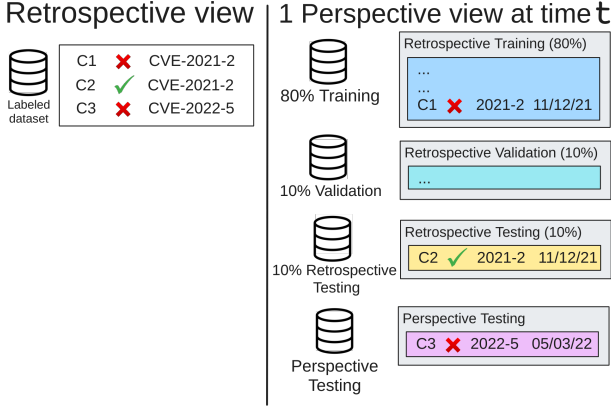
Retrospective view

Labeled dataset

| C1 | ✗ | CVE-2021-2 |
|---|---|---|
| C2 | ✓ | CVE-2021-2 |
| C3 | ✗ | CVE-2022-5 |

1 Perspective view at time $t$

80% Training

Retrospective Training (80%)
...
...
C1 ✗ 2021-2 11/12/21

10% Validation

Retrospective Validation (10%)
...

10% Retrospective Testing

Retrospective Testing (10%)
C2 ✓ 2021-2 11/12/21

Perspective Testing

Perspective Testing
C3 ✗ 2022-5 05/03/22